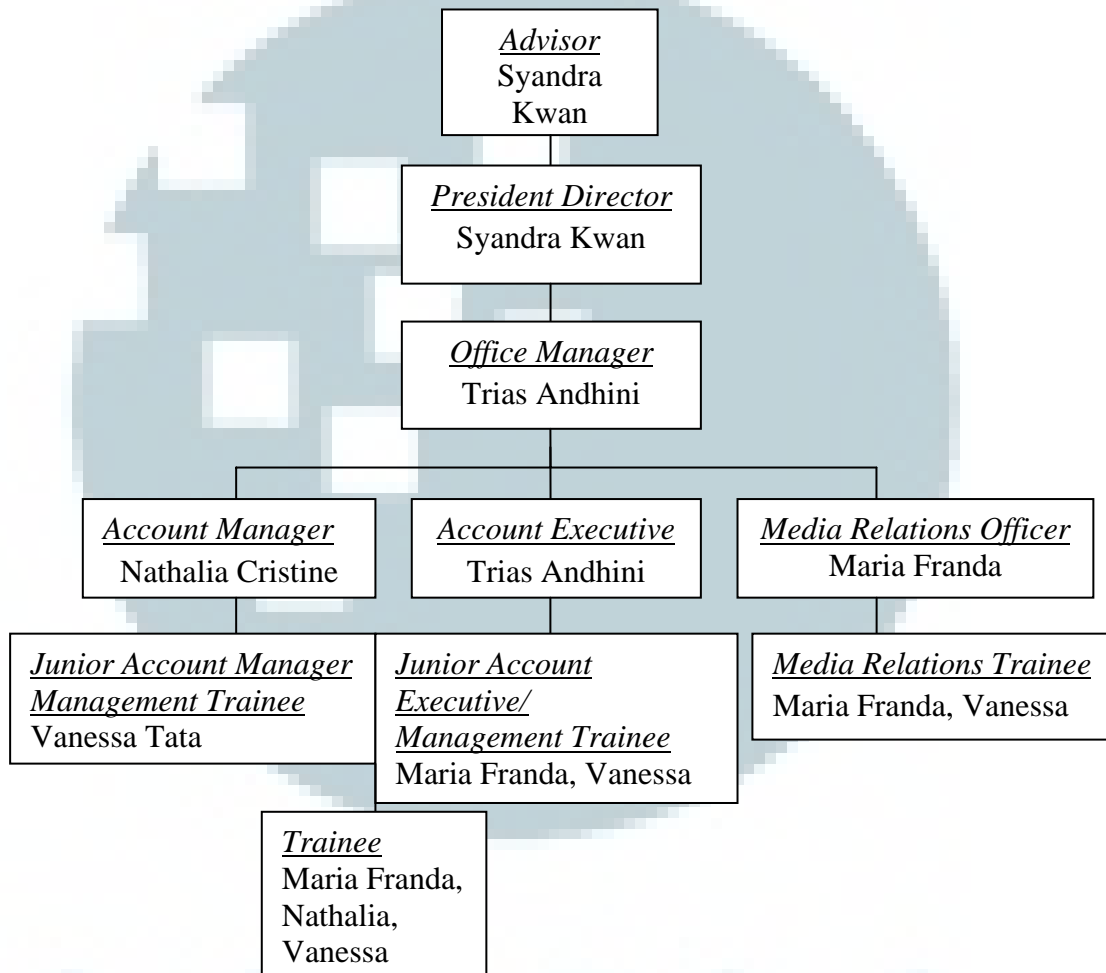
Advisor
Syandra Kwan

President Director
Syandra Kwan

Office Manager
Trias Andhini

Account Manager
Nathalia Cristine

Account Executive
Trias Andhini

Media Relations Officer
Maria Franda

Junior Account Manager Management Trainee
Vanessa Tata

Junior Account Executive/ Management Trainee
Maria Franda, Vanessa

Media Relations Trainee
Maria Franda, Vanessa

Trainee
Maria Franda, Nathalia, Vanessa